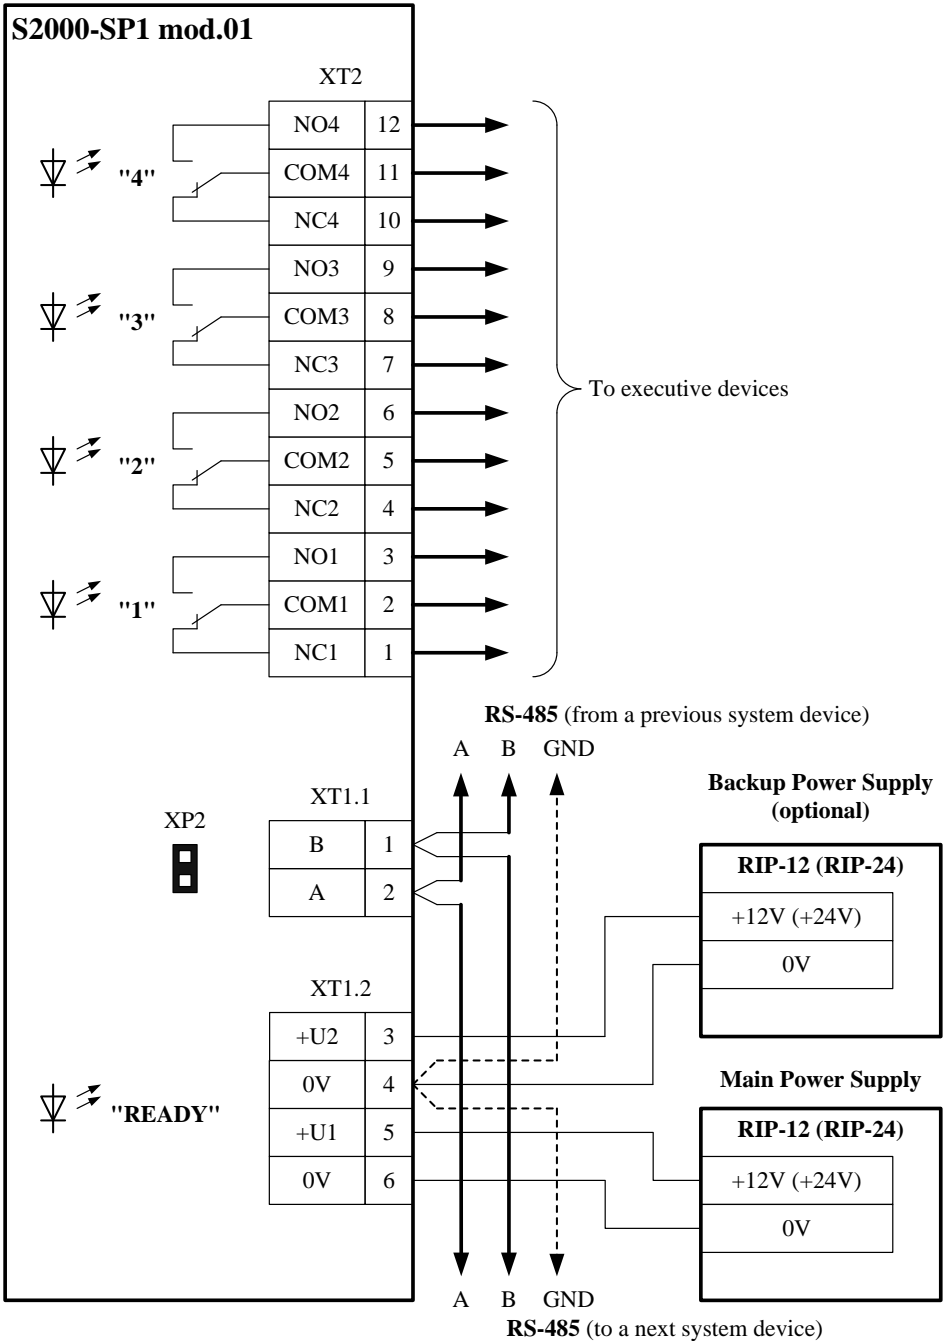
S2000-SP1 mod.01

XT2

| NO4 | 12 |
|---|---|
| COM4 | 11 |
| NC4 | 10 |
| NO3 | 9 |
| COM3 | 8 |
| NC3 | 7 |
| NO2 | 6 |
| COM2 | 5 |
| NC2 | 4 |
| NO1 | 3 |
| COM1 | 2 |
| NC1 | 1 |

"4"

"3"

"2"

"1"

To executive devices

RS-485 (from a previous system device)

A B GND

Backup Power Supply (optional)

XT1.1

XP2

| B | 1 |
|---|---|
| A | 2 |

RIP-12 (RIP-24)

+12V (+24V)

0V

XT1.2

| +U2 | 3 |
|---|---|
| 0V | 4 |
| +U1 | 5 |
| 0V | 6 |

Main Power Supply

"READY"

RIP-12 (RIP-24)

+12V (+24V)

0V

A B GND

RS-485 (to a next system device)